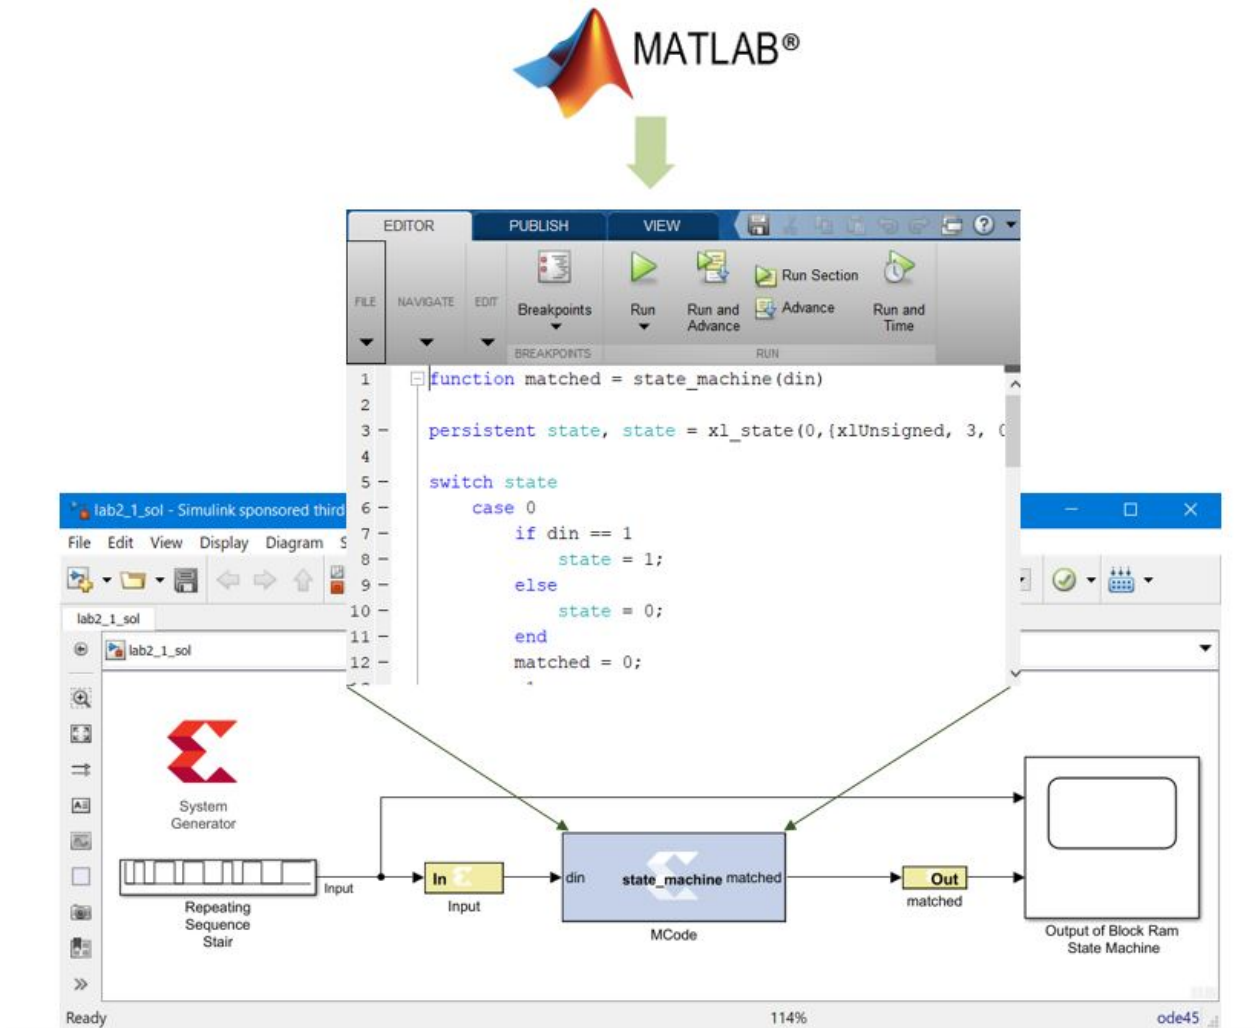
MATLAB®

EDITOR PUBLISH VIEW

FILE NAVIGATE EDIT Breakpoints Run Run and Advance Run Section Advance Run and Time

BREAKPOINTS RUN

1 function matched = state_machine(din)
2
3 – persistent state, state = xl_state(0,{xlUnsigned, 3, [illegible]
4
5 – switch state
6 – case 0
7 – if din == 1
8 – state = 1;
9 – else
10 – state = 0;
11 – end
12 – matched = 0;

lab2_1_sol - Simulink sponsored third

File Edit View Display Diagram S

lab2_1_sol

lab2_1_sol

System Generator

Repeating Sequence Stair

Input

In

Input

din state_machine matched

MCode

Out

matched

Output of Block Ram State Machine

Ready 114% ode45